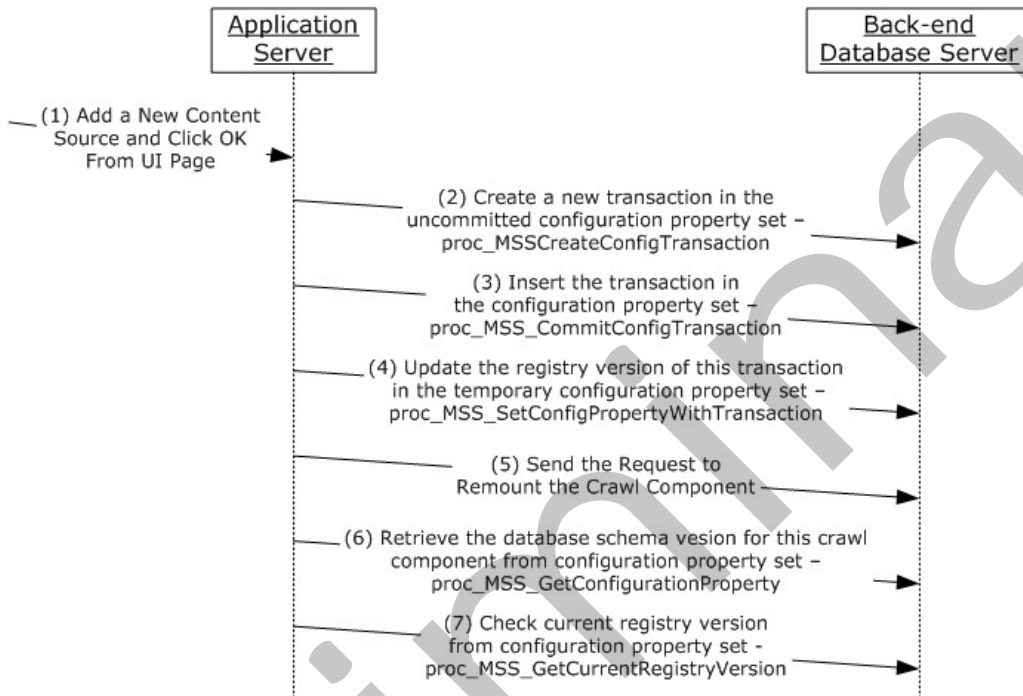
Application Server

Back-end Database Server

(1) Add a New Content Source and Click OK From UI Page

(2) Create a new transaction in the uncommitted configuration property set – proc_MSSCreateConfigTransaction

(3) Insert the transaction in the configuration property set – proc_MSS_CommitConfigTransaction

(4) Update the registry version of this transaction in the temporary configuration property set – proc_MSS_SetConfigPropertyWithTransaction

(5) Send the Request to Remount the Crawl Component

(6) Retrieve the database schema vesion for this crawl component from configuration property set – proc_MSS_GetConfigurationProperty

(7) Check current registry version from configuration property set - proc_MSS_GetCurrentRegistryVersion